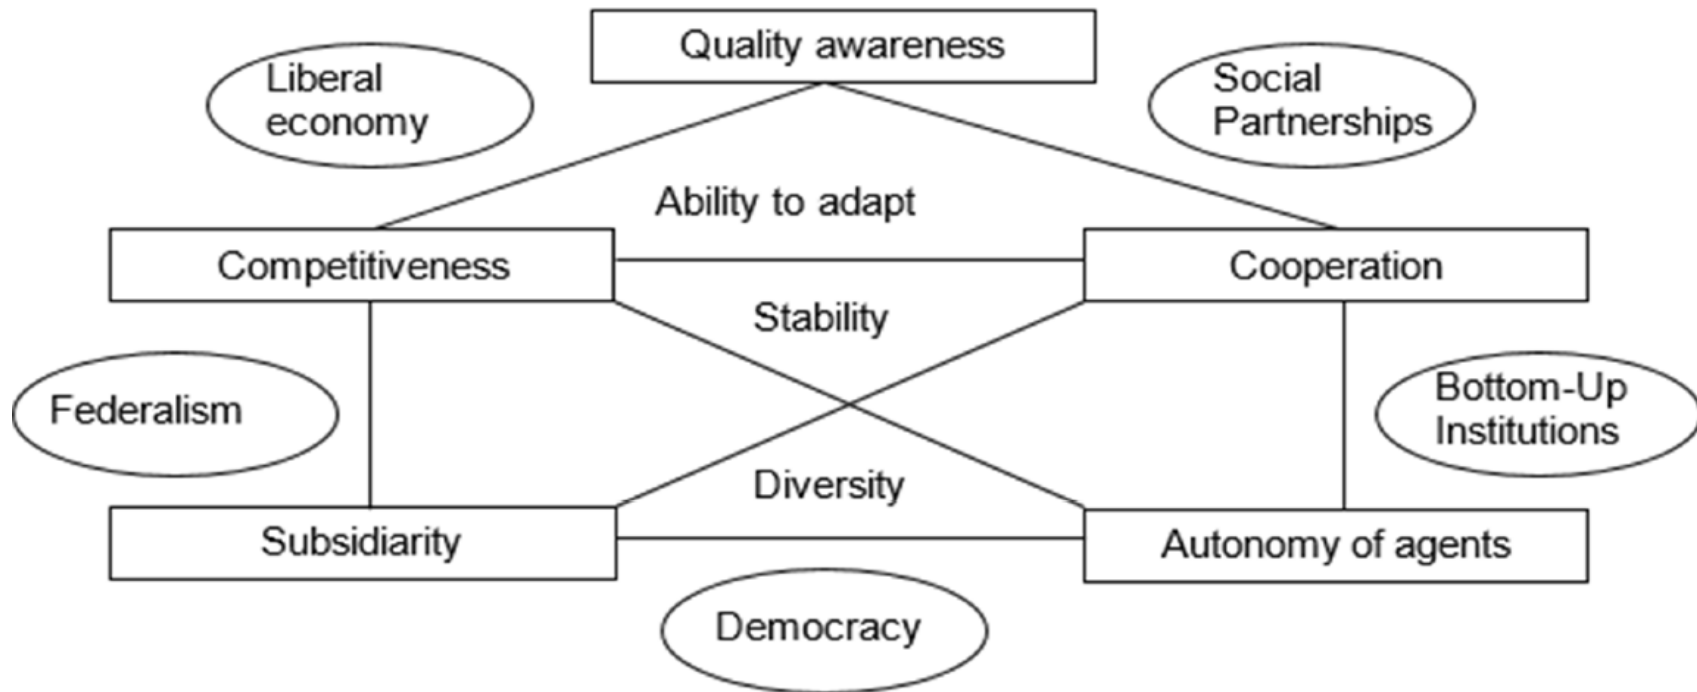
Quality awareness

Liberal economy

Social Partnerships

Ability to adapt

Competitiveness

Cooperation

Stability

Federalism

Bottom-Up Institutions

Diversity

Subsidiarity

Autonomy of agents

Democracy